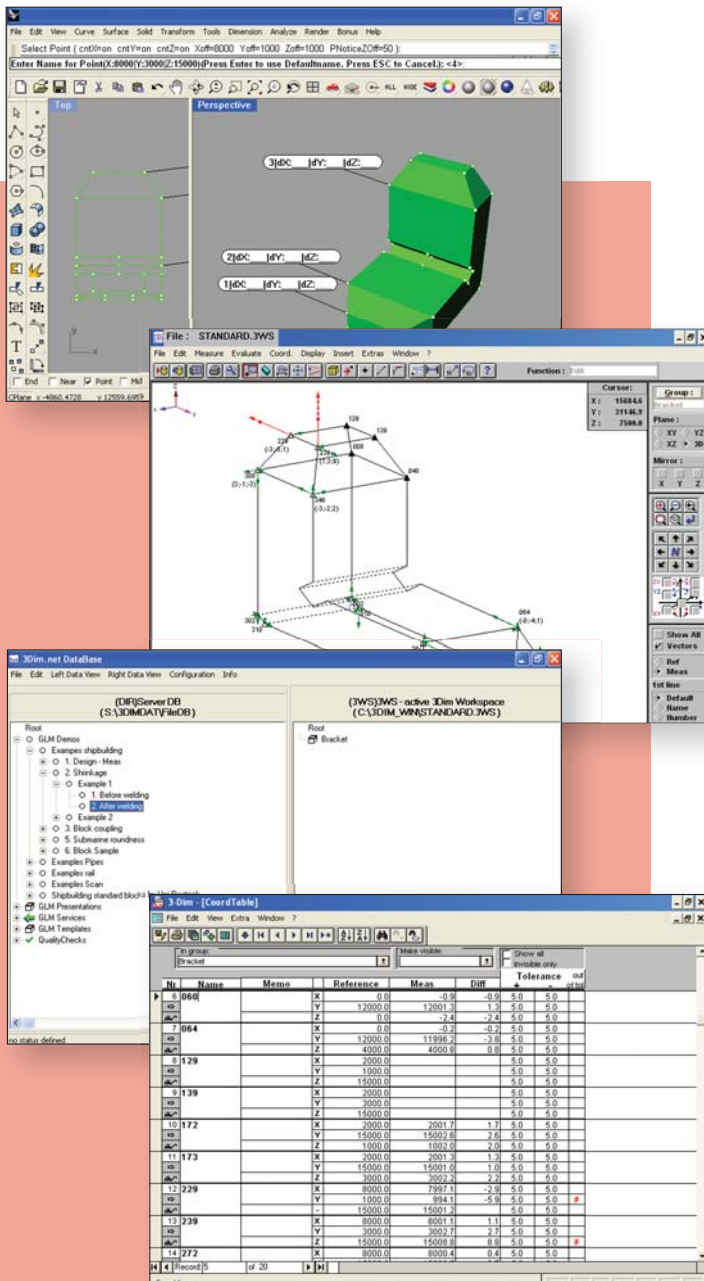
File Edit View Curve Surface Solid Transform Tools Dimension Analyze Render Bonus Help

Select Point ( cntX!=on cntY=on cntZ=on Xoff=8000 Yoff=1000 Zoff=1000 PNoticeZOff=50 ):

Enter Name for Point(X:8000|Y:3000|Z:15000)(Press Enter to use Defaultname. Press ESC to Cancel.): <4>:

Top

Perspective

3|dX:__|dY:__|dZ:__

2|dX:__|dY:__|dZ:__

1|dX:__|dY:__|dZ:__

End Near Point Mid

CPlane x -4860.4728 y 12559.6959

File : STANDARD.3WS

File Edit Measure Evaluate Coord. Display Insert Extras Window ?

Function : Edit

Cursor:
X: 15684.6
Y: 31146.9
Z: 7500.0

Group :
Bracket

Plane :
XY YZ
XZ 3D

Mirror :
X Y Z

Show All
Vectors

Ref
Meas

1st line
Default
Name
Number

129 139 229 008 239 040 064 302 210

3Dim.net DataBase

File Edit Left Data View Right Data View Configuration Info

(DIR)Server DB
(S:\3DIMDAT\FileDB)

(3WS)3WS - active 3Dim Workspace
(C:\3DIM_WIN\STANDARD.3WS)

Root
GLM Demos
Exampes shipbuilding
1. Design - Meas
2. Shrinkage
Example 1
1. Before welding
2. After welding
Example 2
3. Block coupling
5. Submarine roundness
6. Block Sample
Examples Pipes
Examples rail
Examples Scan
Shipbuilding standard blocks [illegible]
GLM Presentations
GLM Services
GLM Templates
QualityChecks

Root
Bracket

no status defined

3-Dim - [CoordTable]

File Edit View Extra Window ?

In group: Bracket

Make visible:

Show all
Invisible only

| Nr | Name | Memo | | Reference | Meas | Diff | Tolerance + | Tolerance - | out of tol |
|---|---|---|---|---|---|---|---|---|---|
| 6 | 060 | | X | 0.0 | -0.9 | -0.9 | 5.0 | 5.0 | |
| | | | Y | 12000.0 | 12001.3 | 1.3 | 5.0 | 5.0 | |
| | | | Z | 0.0 | -2.4 | -2.4 | 5.0 | 5.0 | |
| 7 | 064 | | X | 0.0 | -0.2 | -0.2 | 5.0 | 5.0 | |
| | | | Y | 12000.0 | 11996.2 | -3.8 | 5.0 | 5.0 | |
| | | | Z | 4000.0 | 4000.8 | 0.8 | 5.0 | 5.0 | |
| 8 | 129 | | X | 2000.0 | | | 5.0 | 5.0 | |
| | | | Y | 1000.0 | | | 5.0 | 5.0 | |
| | | | Z | 15000.0 | | | 5.0 | 5.0 | |
| 9 | 139 | | X | 2000.0 | | | 5.0 | 5.0 | |
| | | | Y | 3000.0 | | | 5.0 | 5.0 | |
| | | | Z | 15000.0 | | | 5.0 | 5.0 | |
| 10 | 172 | | X | 2000.0 | 2001.7 | 1.7 | 5.0 | 5.0 | |
| | | | Y | 15000.0 | 15002.6 | 2.6 | 5.0 | 5.0 | |
| | | | Z | 1000.0 | 1002.0 | 2.0 | 5.0 | 5.0 | |
| 11 | 173 | | X | 2000.0 | 2001.3 | 1.3 | 5.0 | 5.0 | |
| | | | Y | 15000.0 | 15001.0 | 1.0 | 5.0 | 5.0 | |
| | | | Z | 3000.0 | 3002.2 | 2.2 | 5.0 | 5.0 | |
| 12 | 229 | | X | 8000.0 | 7997.1 | -2.9 | 5.0 | 5.0 | |
| | | | Y | 1000.0 | 994.1 | -5.9 | 5.0 | 5.0 | # |
| | | | - | 15000.0 | 15001.2 | | 5.0 | 5.0 | |
| 13 | 239 | | X | 8000.0 | 8001.1 | 1.1 | 5.0 | 5.0 | |
| | | | Y | 3000.0 | 3002.7 | 2.7 | 5.0 | 5.0 | |
| | | | Z | 15000.0 | 15008.8 | 8.8 | 5.0 | 5.0 | # |
| 14 | 272 | | X | 8000.0 | 8000.4 | 0.4 | 5.0 | 5.0 | |

Record: 5 of 20